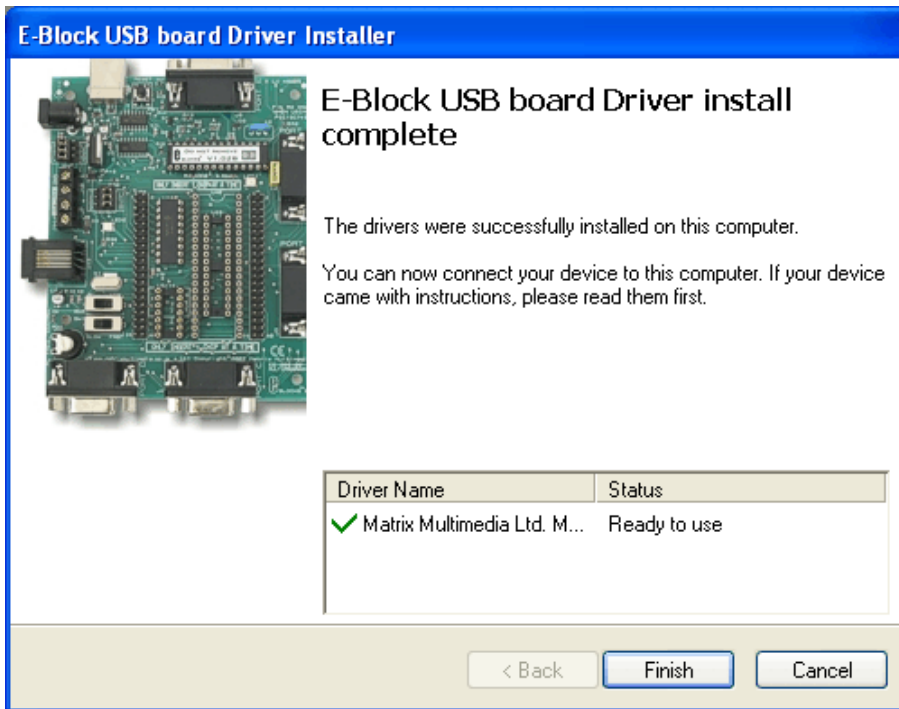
E-Block USB board Driver Installer

E-Block USB board Driver install complete

The drivers were successfully installed on this computer.

You can now connect your device to this computer. If your device came with instructions, please read them first.

| Driver Name | Status |
|---|---|
| Matrix Multimedia Ltd. M... | Ready to use |

< Back
Finish
Cancel